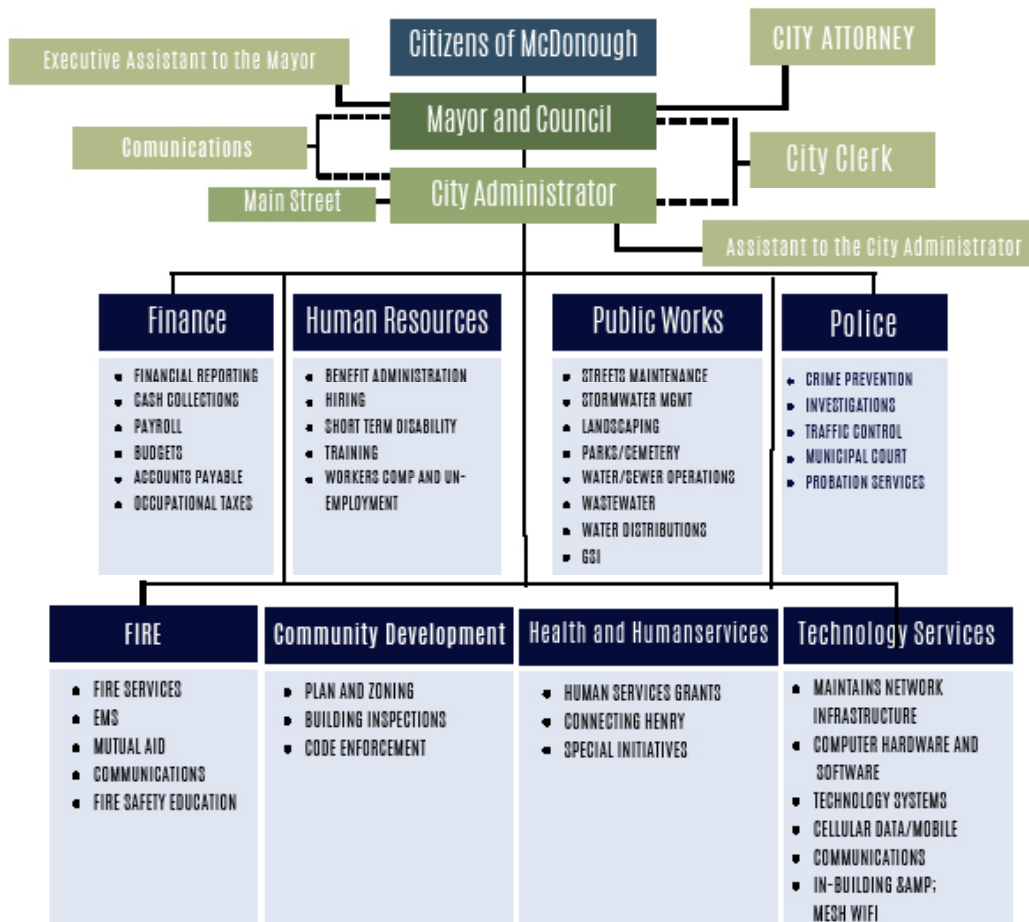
Citizens of McDonough

Executive Assistant to the Mayor

CITY ATTORNEY

Mayor and Council

Comunications

City Clerk

Main Street

City Administrator

Assistant to the City Administrator

Finance

- FINANCIAL REPORTING
- CASH COLLECTIONS
- PAYROLL
- BUDGETS
- ACCOUNTS PAYABLE
- OCCUPATIONAL TAXES

Human Resources

- BENEFIT ADMINISTRATION
- HIRING
- SHORT TERM DISABILITY
- TRAINING
- WORKERS COMP AND UNEMPLOYMENT

Public Works

- STREETS MAINTENANCE
- STORMWATER MGMT
- LANDSCAPING
- PARKS/CEMETERY
- WATER/SEWER OPERATIONS
- WASTEWATER
- WATER DISTRIBUTIONS
- GSI

Police

- CRIME PREVENTION
- INVESTIGATIONS
- TRAFFIC CONTROL
- MUNICIPAL COURT
- PROBATION SERVICES

FIRE

- FIRE SERVICES
- EMS
- MUTUAL AID
- COMMUNICATIONS
- FIRE SAFETY EDUCATION

Community Development

- PLAN AND ZONING
- BUILDING INSPECTIONS
- CODE ENFORCEMENT

Health and Humanservices

- HUMAN SERVICES GRANTS
- CONNECTING HENRY
- SPECIAL INITIATIVES

Technology Services

- MAINTAINS NETWORK INFRASTRUCTURE
- COMPUTER HARDWARE AND SOFTWARE
- TECHNOLOGY SYSTEMS
- CELLULAR DATA/MOBILE
- COMMUNICATIONS
- IN-BUILDING &AMP; MESH WIFI